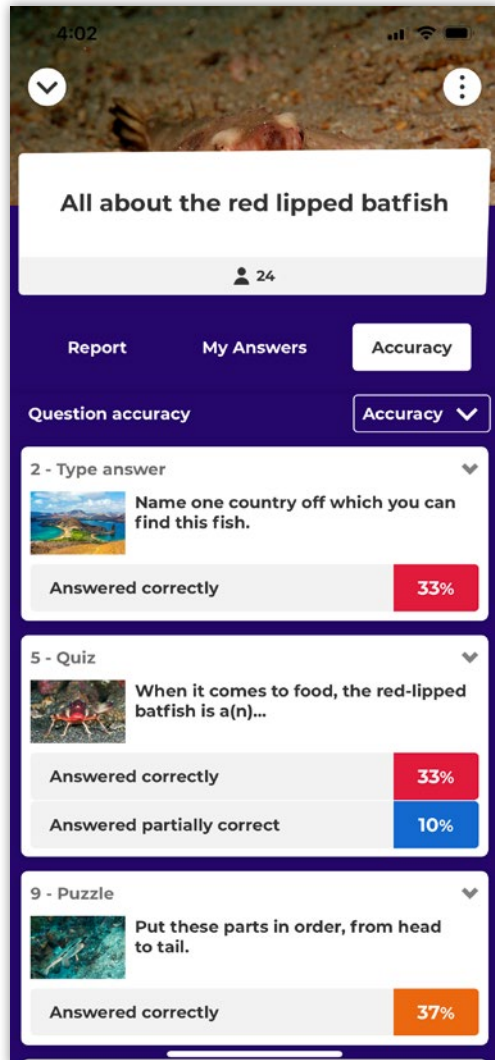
4:02

All about the red lipped batfish

24

Report

My Answers

Accuracy

Question accuracy

Accuracy

2 - Type answer

Name one country off which you can find this fish.

Answered correctly 33%

5 - Quiz

When it comes to food, the red-lipped batfish is a(n)...

Answered correctly 33%

Answered partially correct 10%

9 - Puzzle

Put these parts in order, from head to tail.

Answered correctly 37%